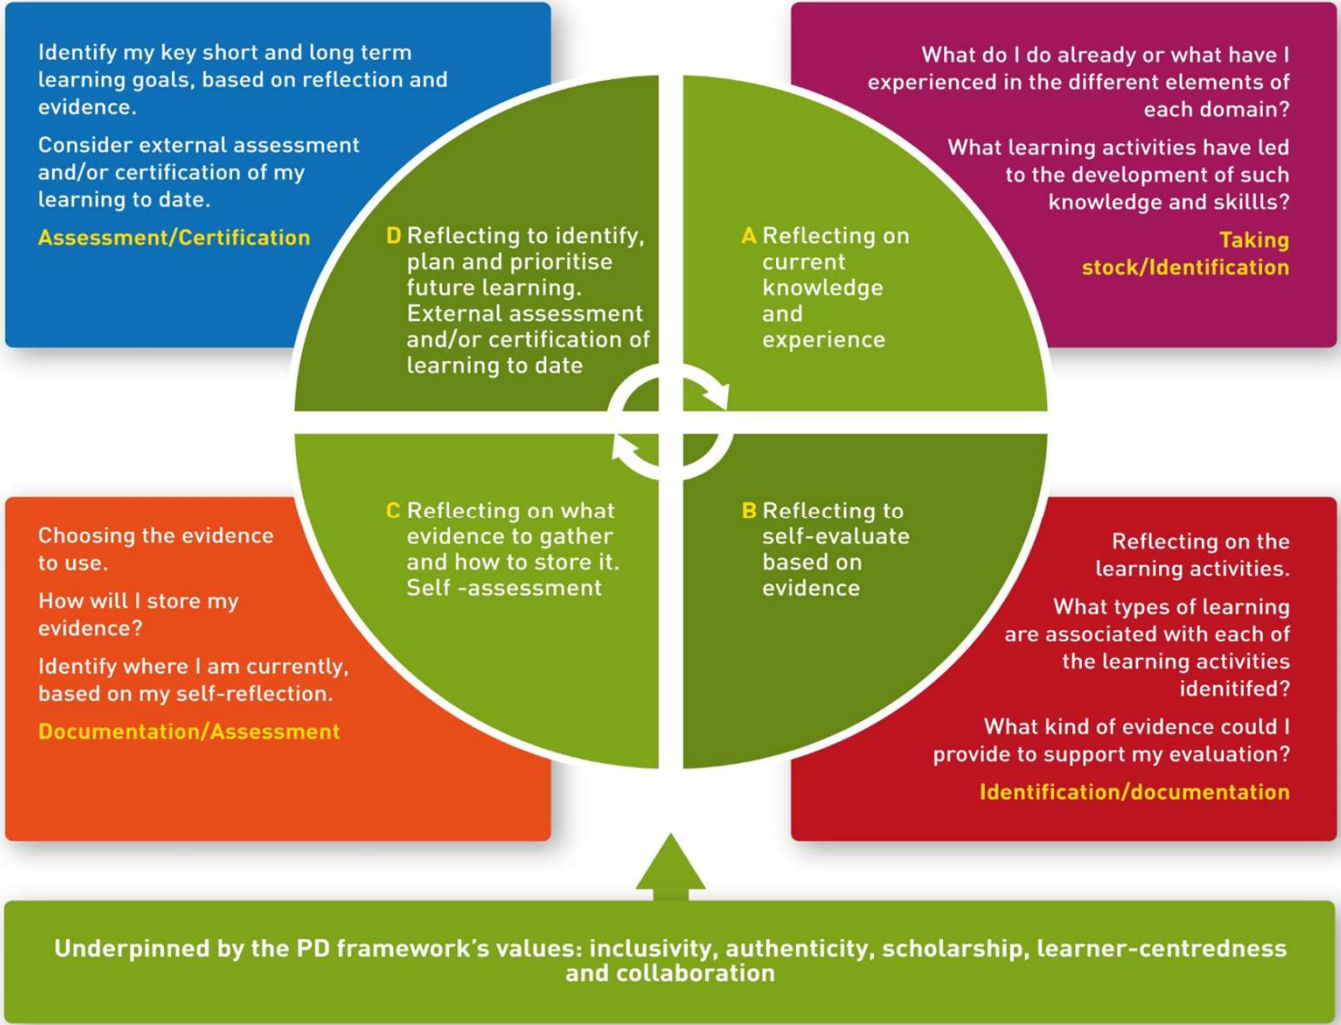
Identify my key short and long term learning goals, based on reflection and evidence.

Consider external assessment and/or certification of my learning to date.

Assessment/Certification

What do I do already or what have I experienced in the different elements of each domain?

What learning activities have led to the development of such knowledge and skillls?

Taking stock/Identification

D Reflecting to identify, plan and prioritise future learning. External assessment and/or certification of learning to date

A Reflecting on current knowledge and experience

C Reflecting on what evidence to gather and how to store it. Self -assessment

B Reflecting to self-evaluate based on evidence

Choosing the evidence to use.

How will I store my evidence?

Identify where I am currently, based on my self-reflection.

Documentation/Assessment

Reflecting on the learning activities.

What types of learning are associated with each of the learning activities idenitifed?

What kind of evidence could I provide to support my evaluation?

Identification/documentation

Underpinned by the PD framework's values: inclusivity, authenticity, scholarship, learner-centredness and collaboration